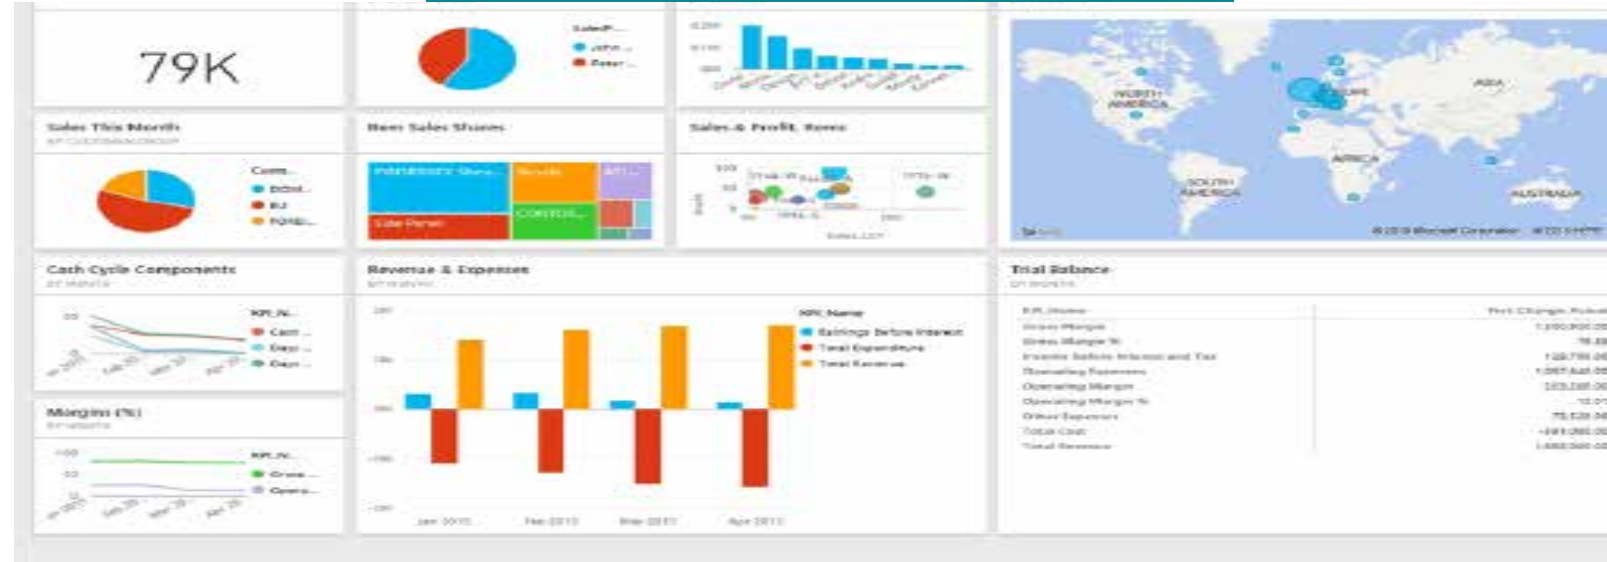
79K

SalesP...
John ...
Peter ...

Sales This Month
BY CUSTOMERGROUP

Cust...
DOM...
EU
FOREI...

Item Sales Shares

Sales & Profit, Items

NORTH AMERICA
EUROPE
ASIA
AFRICA
SOUTH AMERICA
AUSTRALIA

Cash Cycle Components
BY MONTH

KPI_N...
Cash ...
Days ...
Days ...

Revenue & Expenses
BY MONTH

KPI Name
Earnings Before Interest
Total Expenditure
Total Revenue

Jan 2015
Feb 2015
Mar 2015
Apr 2015

Trial Balance
BY MONTH

KPI_Name
Gross Margin
Gross Margin %
Income Before Interest and Tax
Operating Expenses
Operating Margin
Operating Margin %
Other Expenses
Total Cost
Total Revenue

Margins (%)
BY MONTH

KPI_N...
Gross ...
Opera...